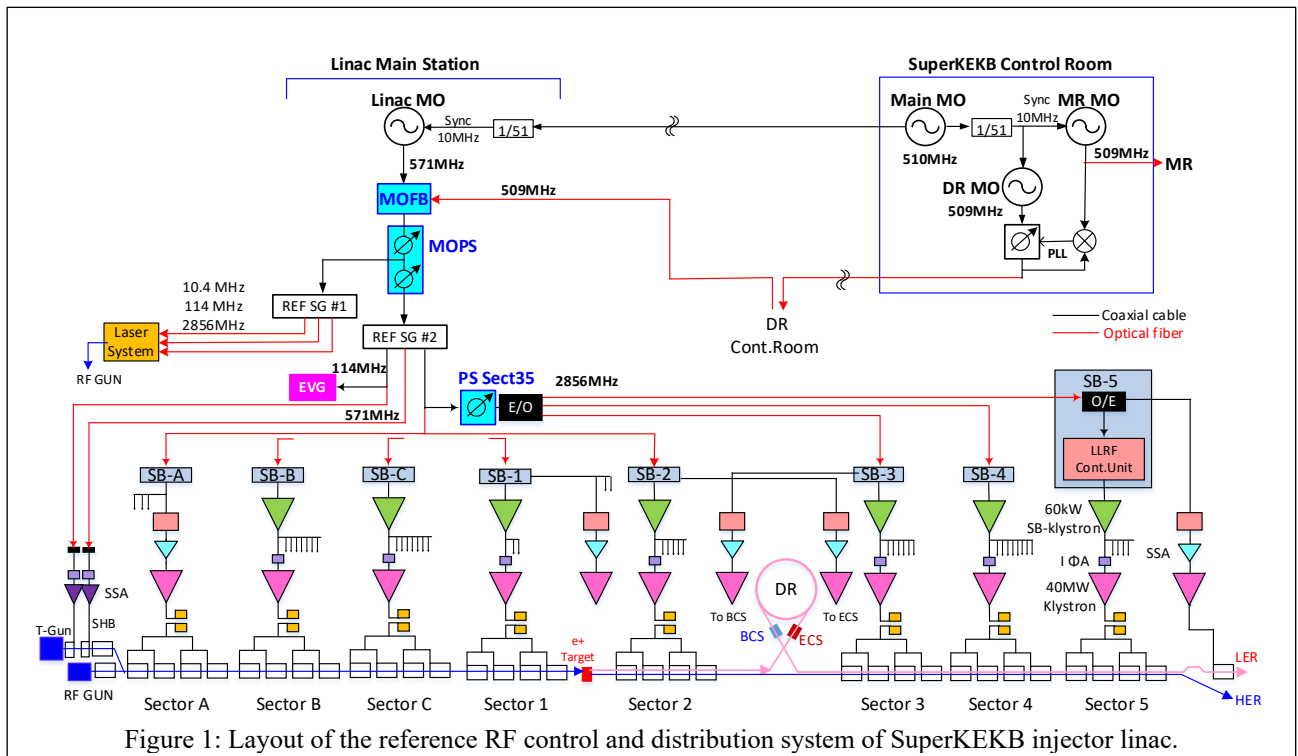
Linac Main Station

SuperKEKB Control Room

Linac MO

Sync 10MHz

1/51

Main MO

1/51

Sync 10MHz

MR MO

510MHz

509MHz

MR

571MHz

MOFB

509MHz

DR MO

509MHz

MOPS

PLL

10.4 MHz
114 MHz
2856MHz

REF SG #1

REF SG #2

Laser System

RF GUN

DR Cont.Room

Coaxial cable
Optical fiber

114MHz

EVG

571MHz

PS Sect35

2856MHz

E/O

SB-5

O/E

LLRF Cont.Unit

SB-A

SB-B

SB-C

SB-1

SB-2

SB-3

SB-4

60kW SB-klystron

I ΦA

40MW Klystron

SSA

SSA

SHB

T-Gun

RF GUN

DR

To BCS

To ECS

BCS

ECS

e+ Target

LER

HER

Sector A

Sector B

Sector C

Sector 1

Sector 2

Sector 3

Sector 4

Sector 5

Figure 1: Layout of the reference RF control and distribution system of SuperKEKB injector linac.